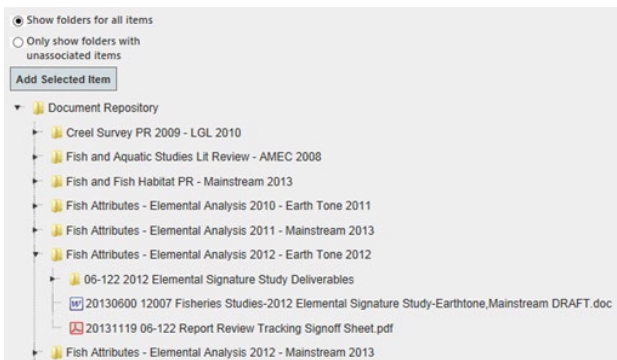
Show folders for all items
Only show folders with unassociated items
Add Selected Item
Document Repository
Creel Survey PR 2009 - LGL 2010
Fish and Aquatic Studies Lit Review - AMEC 2008
Fish and Fish Habitat PR - Mainstream 2013
Fish Attributes - Elemental Analysis 2010 - Earth Tone 2011
Fish Attributes - Elemental Analysis 2011 - Mainstream 2013
Fish Attributes - Elemental Analysis 2012 - Earth Tone 2012
06-122 2012 Elemental Signature Study Deliverables
20130600 12007 Fisheries Studies-2012 Elemental Signature Study-Earthtone,Mainstream DRAFT.doc
20131119 06-122 Report Review Tracking Signoff Sheet.pdf
Fish Attributes - Elemental Analysis 2012 - Mainstream 2013